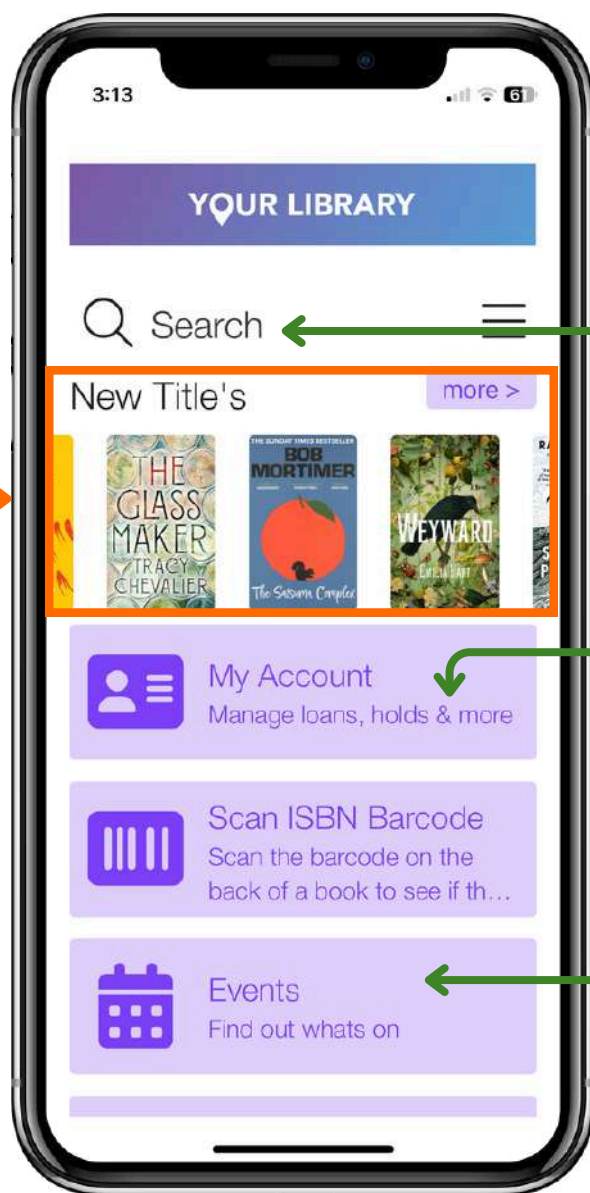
3:13

61

YOUR LIBRARY

Search

New Title's

more >

THE GLASS MAKER TRACY CHEVALIER

THE SUNDAY TIMES BESTSELLER BOB MORTIMER The Satsuma Complex

WEYWARD EMILIA HART

My Account
Manage loans, holds & more

Scan ISBN Barcode
Scan the barcode on the back of a book to see if th...

Events
Find out whats on